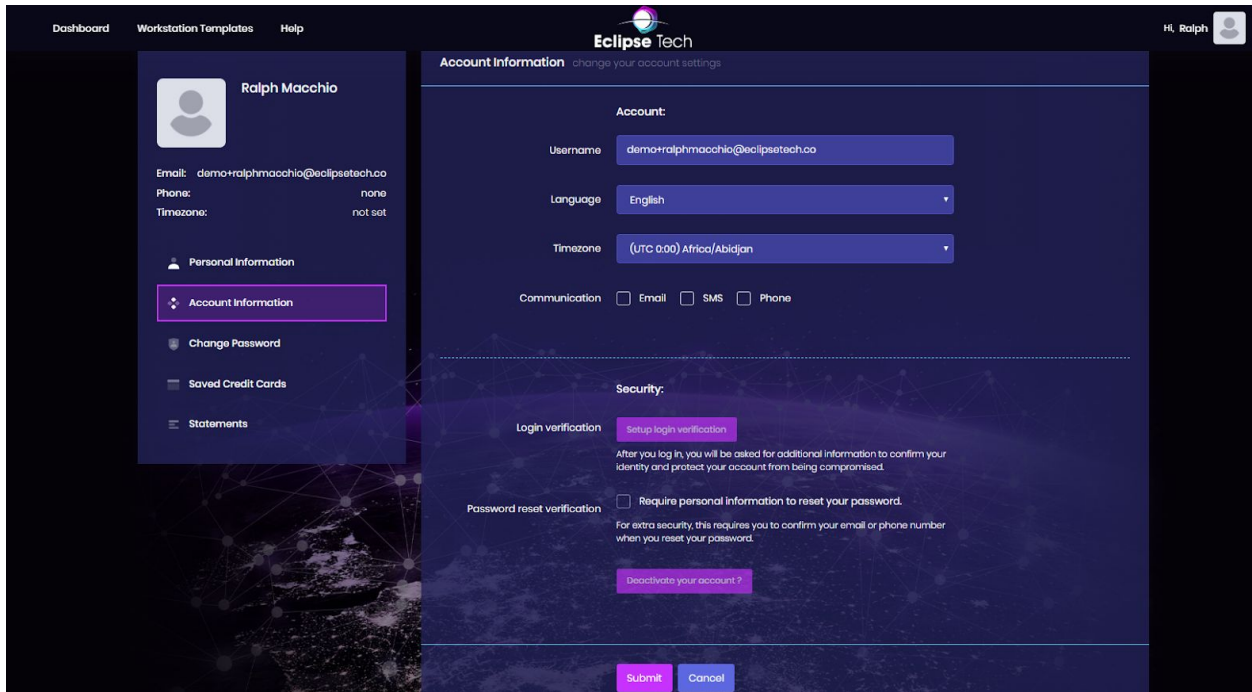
Dashboard Workstation Templates Help

Eclipse Tech

Hi, Ralph

Ralph Macchio

Email: demo+ralphmacchio@eclipsetech.co
Phone: none
Timezone: not set

Personal Information
Account Information
Change Password
Saved Credit Cards
Statements

Account Information change your account settings

Account:

Username demo+ralphmacchio@eclipsetech.co

Language English

Timezone (UTC 0:00) Africa/Abidjan

Communication Email SMS Phone

Security:

Login verification Setup login verification

After you log in, you will be asked for additional information to confirm your identity and protect your account from being compromised.

Password reset verification Require personal information to reset your password.

For extra security, this requires you to confirm your email or phone number when you reset your password.

Deactivate your account ?

Submit Cancel